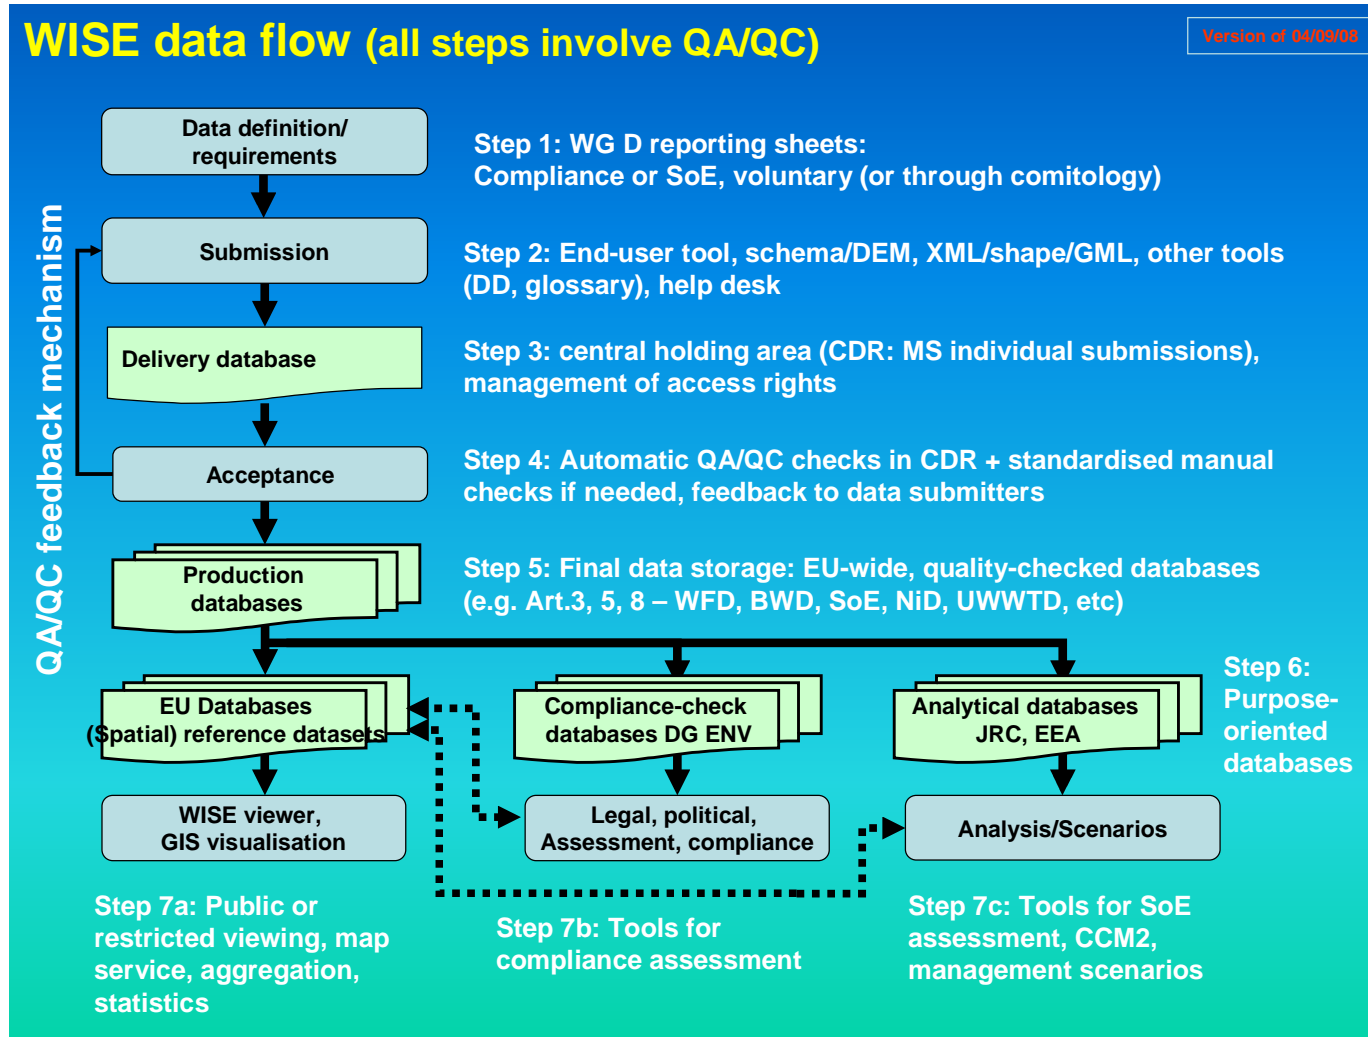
WISE data flow (all steps involve QA/QC)

Version of 04/09/08

QA/QC feedback mechanism

Data definition/ requirements

Step 1: WG D reporting sheets: Compliance or SoE, voluntary (or through comitology)

Submission

Step 2: End-user tool, schema/DEM, XML/shape/GML, other tools (DD, glossary), help desk

Delivery database

Step 3: central holding area (CDR: MS individual submissions), management of access rights

Acceptance

Step 4: Automatic QA/QC checks in CDR + standardised manual checks if needed, feedback to data submitters

Production databases

Step 5: Final data storage: EU-wide, quality-checked databases (e.g. Art.3, 5, 8 – WFD, BWD, SoE, NiD, UWWTD, etc)

EU Databases (Spatial) reference datasets

Compliance-check databases DG ENV

Analytical databases JRC, EEA

Step 6: Purpose-oriented databases

WISE viewer, GIS visualisation

Legal, political, Assessment, compliance

Analysis/Scenarios

Step 7a: Public or restricted viewing, map service, aggregation, statistics

Step 7b: Tools for compliance assessment

Step 7c: Tools for SoE assessment, CCM2, management scenarios